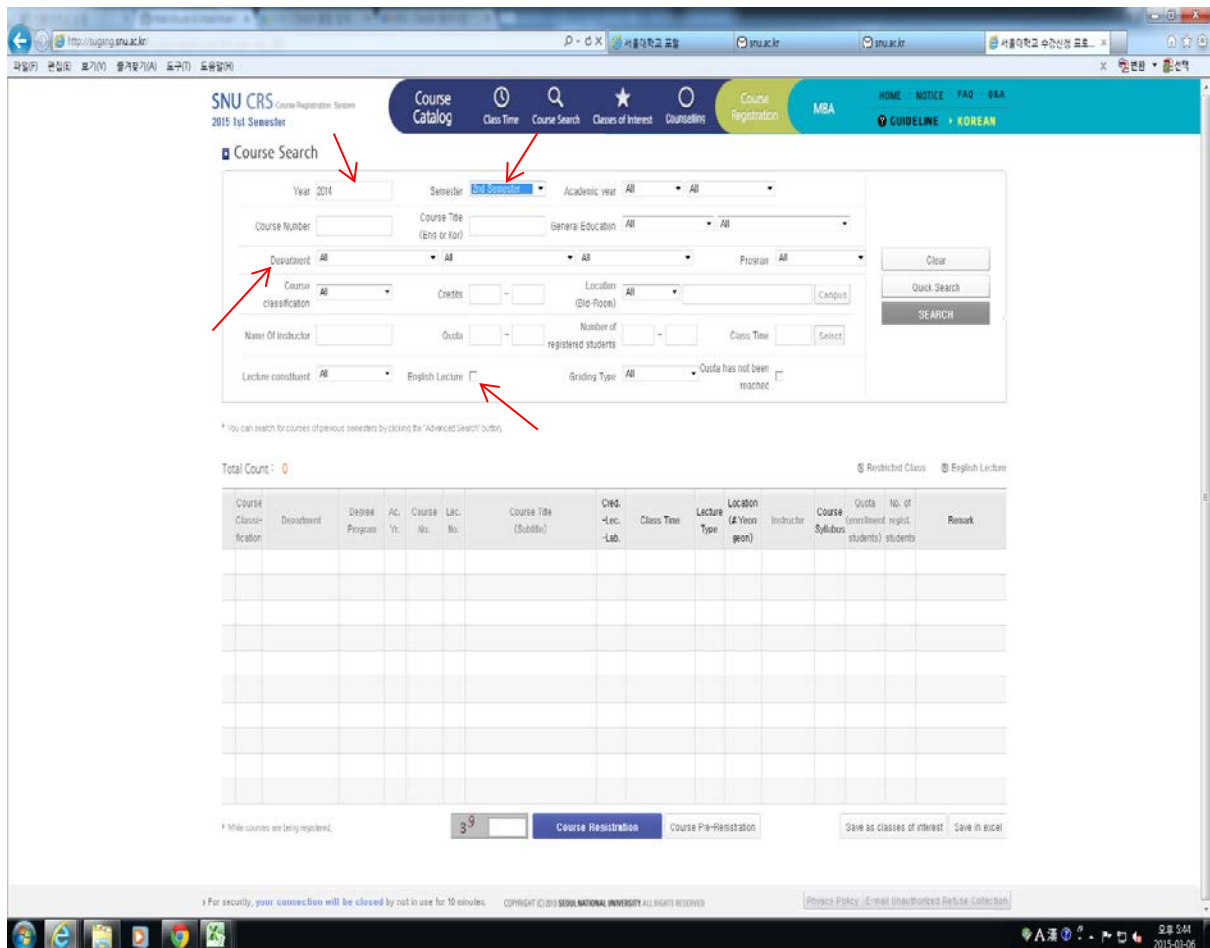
http://sugang.snu.ac.kr/
서울대학교 포털
snu.ac.kr
snu.ac.kr
서울대학교 수강신청 프로...
파일(F) 편집(E) 보기(V) 즐겨찾기(A) 도구(T) 도움말(H)
변환 선택

SNU CRS Course Registration System
2015 1st Semester

Course Catalog
Class Time
Course Search
Classes of Interest
Counselling
Course Registration
MBA
HOME NOTICE FAQ Q&A
GUIDELINE KOREAN

Course Search

Year 2014
Semester 2nd Semester
Academic year All All
Course Number
Course Title (Eng or Kor)
General Education All All
Department All All All
Program All
Course classification All
Credits ~
Location (Bld-Room) All
Campus
Name Of Instructor
Quota ~
Number of registered students ~
Class Time
Select
Lecture constituent All
English Lecture
Grading Type All
Quota has not been reached
Clear
Quick Search
SEARCH

* You can search for courses of previous semesters by clicking the "Advanced Search" button.

Total Count : 0
Restricted Class
English Lecture

| Course Classi-fication | Department | Degree Program | Ac. Yr. | Course No. | Lec. No. | Course Title (Subtitle) | Cred. -Lec. -Lab. | Class Time | Lecture Type | Location (# Yeon geon) | Instructor | Course Syllabus | Quota (enrollment students) | No. of regist. students | Remark |
|---|---|---|---|---|---|---|---|---|---|---|---|---|---|---|---|
| | | | | | | | | | | | | | | | |

* While courses are being registered,
$3^9$
Course Registration
Course Pre-Registration
Save as classes of interest
Save in excel

* For security, your connection will be closed by not in use for 10 minutes.
COPYRIGHT (C) 2013 SEOUL NATIONAL UNIVERSITY ALL RIGHTS RESERVED
Privacy Policy
E-mail Unauthorized Refuse Collection

오후 5:44
2015-03-06